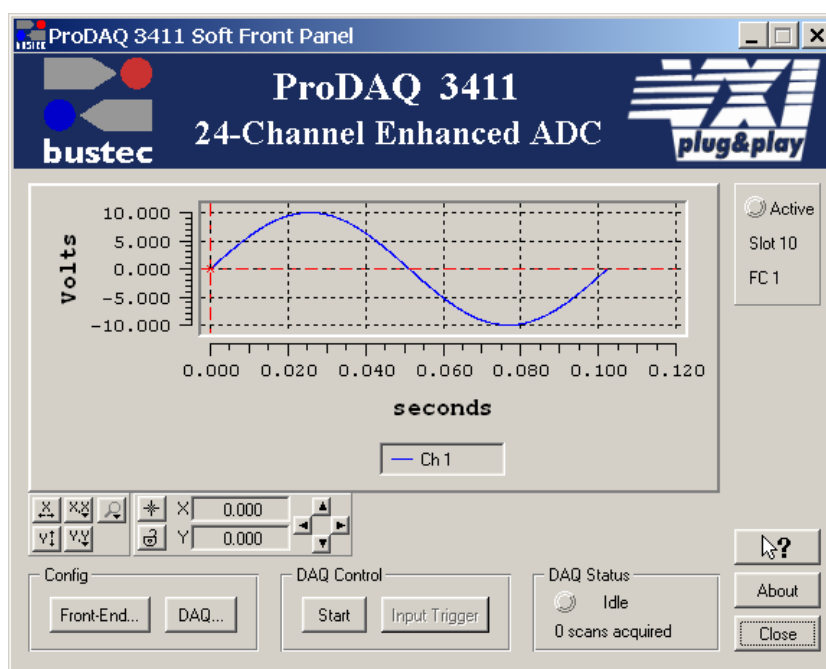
ProDAQ 3411 Soft Front Panel

bustec

ProDAQ 3411
24-Channel Enhanced ADC

VXI plug&play

Volts

10.000
5.000
0.000
-5.000
-10.000

0.000 0.020 0.040 0.060 0.080 0.100 0.120

seconds

Ch 1

Active
Slot 10
FC 1

X 0.000
Y 0.000

Config
Front-End...
DAQ...

DAQ Control
Start
Input Trigger

DAQ Status
Idle
0 scans acquired

About
Close